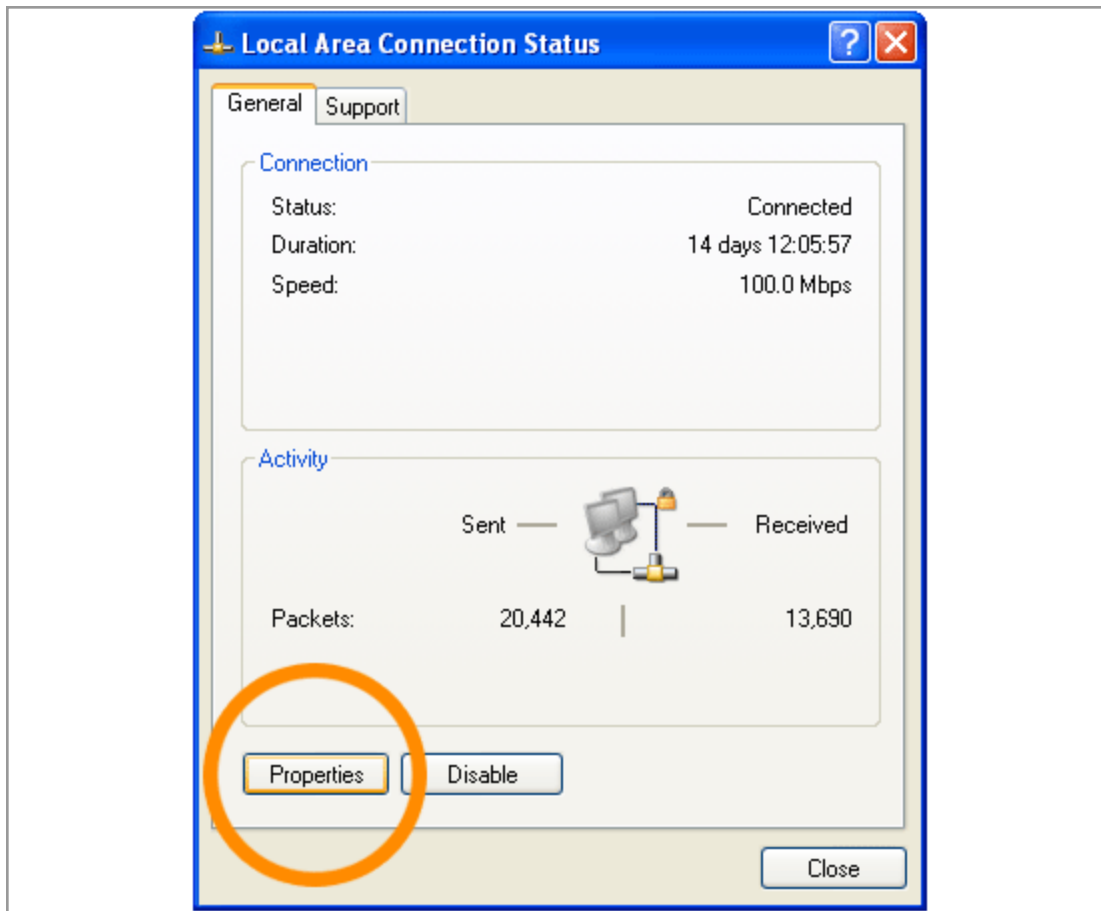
Local Area Connection Status

General Support

Connection

Status: Connected

Duration: 14 days 12:05:57

Speed: 100.0 Mbps

Activity

Sent — — Received

Packets: 20,442 | 13,690

Properties Disable

Close